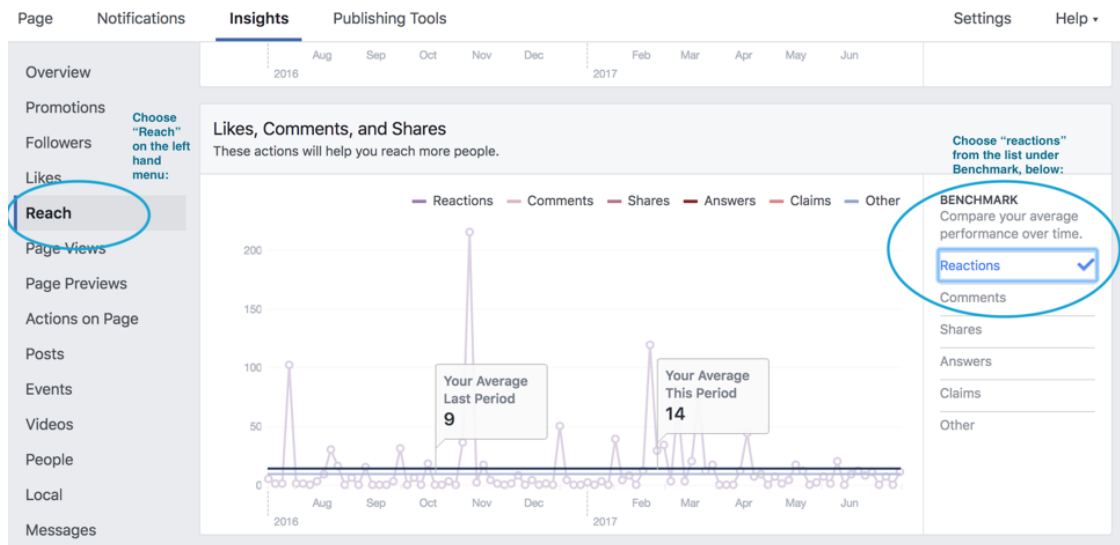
Page Notifications Insights Publishing Tools Settings Help ▾

Aug Sep Oct Nov Dec Feb Mar Apr May Jun
2016 2017

Overview
Promotions
Followers
Likes
Reach
Page Views
Page Previews
Actions on Page
Posts
Events
Videos
People
Local
Messages

Choose "Reach" on the left hand menu:

Likes, Comments, and Shares
These actions will help you reach more people.

Choose "reactions" from the list under Benchmark, below:

Reactions Comments Shares Answers Claims Other

200
150
100
50
0

Your Average Last Period
9

Your Average This Period
14

Aug Sep Oct Nov Dec Feb Mar Apr May Jun
2016 2017

BENCHMARK
Compare your average performance over time.
Reactions
Comments
Shares
Answers
Claims
Other